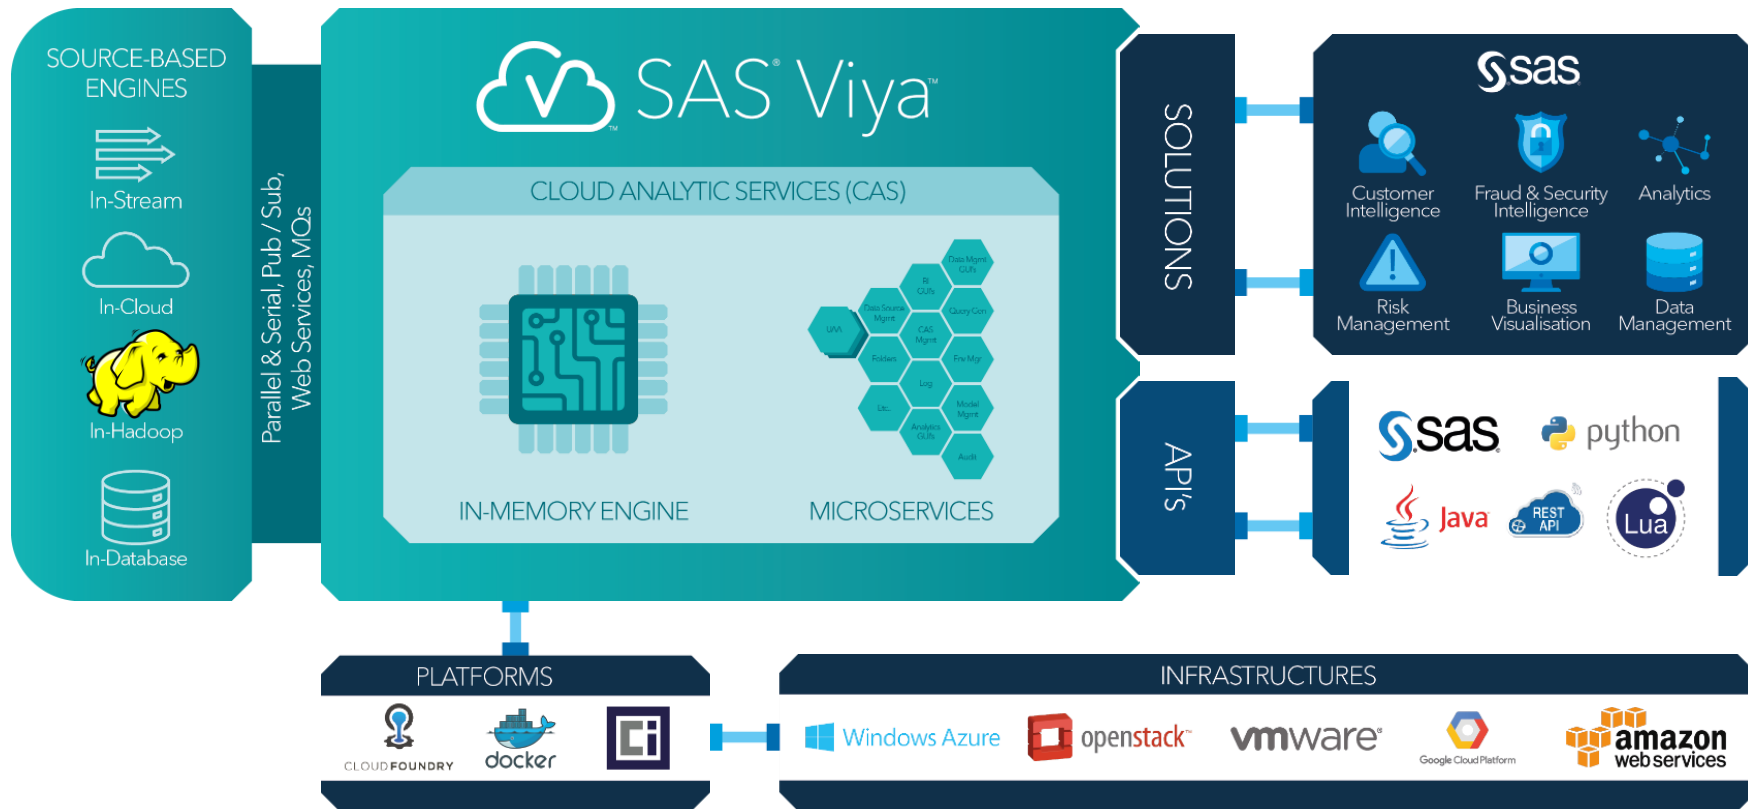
SOURCE-BASED ENGINES

In-Stream

In-Cloud

In-Hadoop

In-Database

Parallel & Serial, Pub / Sub, Web Services, MQs

SAS® Viya™

CLOUD ANALYTIC SERVICES (CAS)

IN-MEMORY ENGINE

UAA

Data Source Mgmt

BI GUIs

Data Mgmt GUIs

Query Gen

CAS Mgmt

Folders

Fav Mgr

Log

Etc.

Model Mgmt

Analytics GUIs

Audit

MICROSERVICES

SOLUTIONS

sas

Customer Intelligence

Fraud & Security Intelligence

Analytics

Risk Management

Business Visualisation

Data Management

API's

sas

python

Java

REST API

Lua

PLATFORMS

CLOUD FOUNDRY

docker

INFRASTRUCTURES

Windows Azure

openstack

vmware

Google Cloud Platform

amazon web services